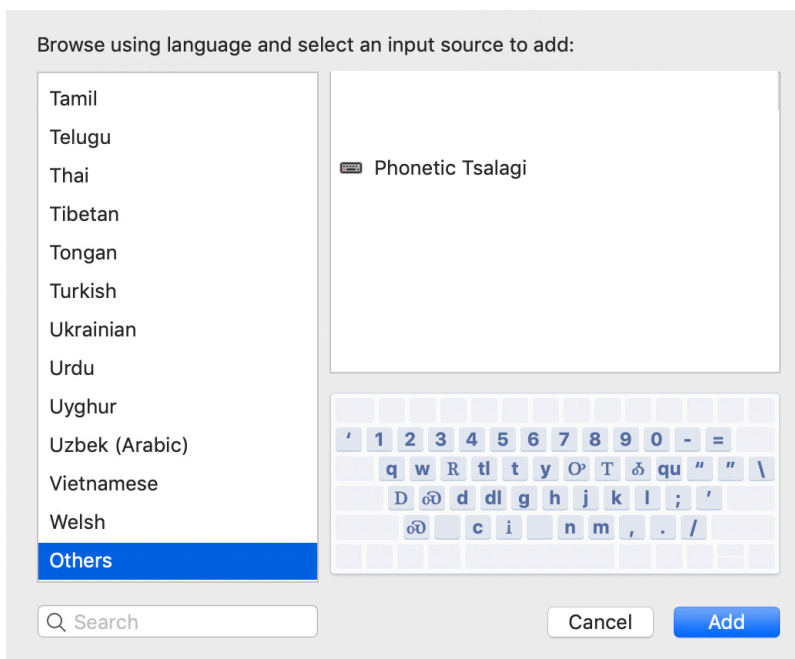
Browse using language and select an input source to add:

Tamil
Telugu
Thai
Tibetan
Tongan
Turkish
Ukrainian
Urdu
Uyghur
Uzbek (Arabic)
Vietnamese
Welsh
Others

Phonetic Tsalagi

' 1 2 3 4 5 6 7 8 9 0 - =
q w Ꭱ tl t y Ꮕ Ꭲ Ꮌ qu " " \
Ꭰ Ꮷ d dl g h j k l ; '
Ꮷ c i n m , . /

Search

Cancel
Add